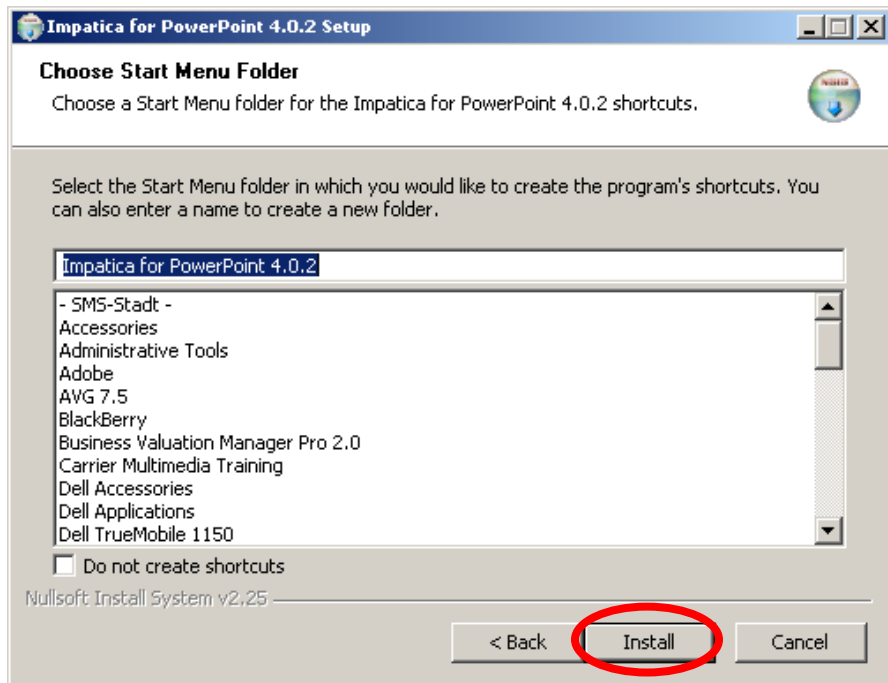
Impatica for PowerPoint 4.0.2 Setup

Choose Start Menu Folder

Choose a Start Menu folder for the Impatica for PowerPoint 4.0.2 shortcuts.

Select the Start Menu folder in which you would like to create the program's shortcuts. You can also enter a name to create a new folder.

Impatica for PowerPoint 4.0.2

- SMS-Stadt -
Accessories
Administrative Tools
Adobe
AVG 7.5
BlackBerry
Business Valuation Manager Pro 2.0
Carrier Multimedia Training
Dell Accessories
Dell Applications
Dell TrueMobile 1150

Do not create shortcuts

Nullsoft Install System v2.25

< Back
Install
Cancel